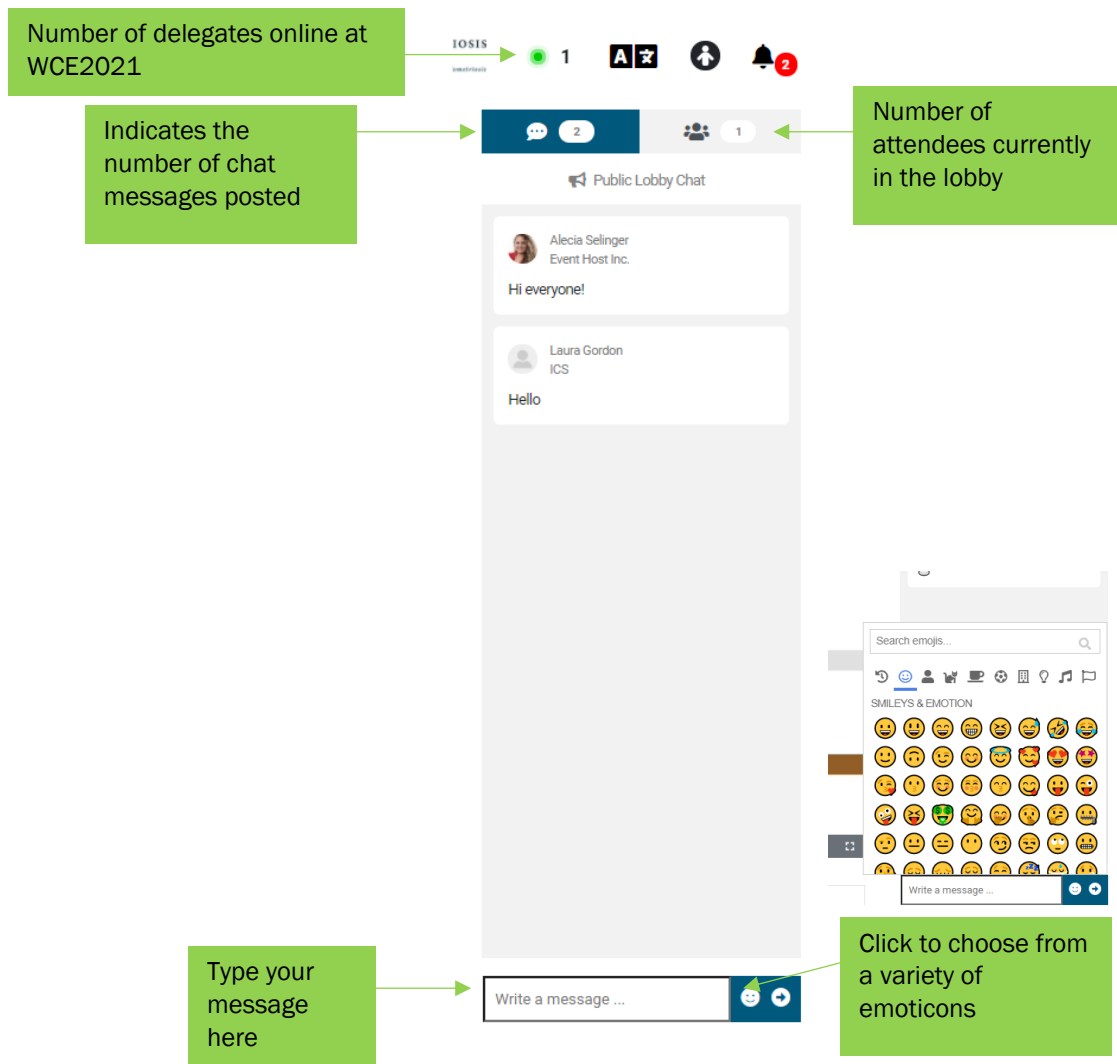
Number of delegates online at WCE2021

IOSIS

1

A

2

Indicates the number of chat messages posted

2

1

Number of attendees currently in the lobby

Public Lobby Chat

Alecia Selinger
Event Host Inc.

Hi everyone!

Laura Gordon
ICS

Hello

Search emojis...

SMILEYS & EMOTION

Write a message ...

Type your message here

Write a message ...

Click to choose from a variety of emoticons